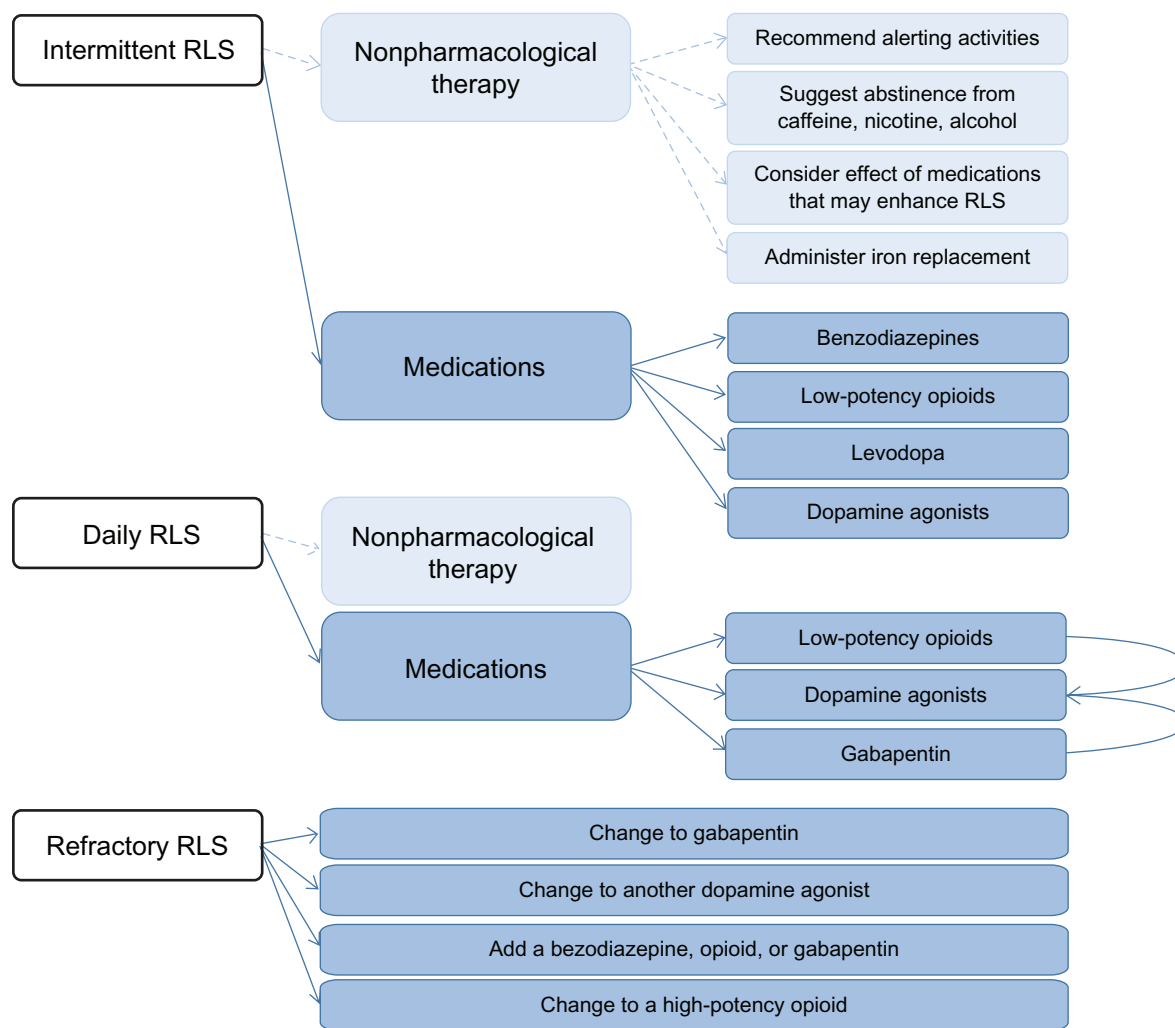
Intermittent RLS

Nonpharmacological therapy

Recommend alerting activities

Suggest abstinence from caffeine, nicotine, alcohol

Consider effect of medications that may enhance RLS

Administer iron replacement

Medications

Benzodiazepines

Low-potency opioids

Levodopa

Dopamine agonists

Daily RLS

Nonpharmacological therapy

Medications

Low-potency opioids

Dopamine agonists

Gabapentin

Refractory RLS

Change to gabapentin

Change to another dopamine agonist

Add a bezodiazepine, opioid, or gabapentin

Change to a high-potency opioid